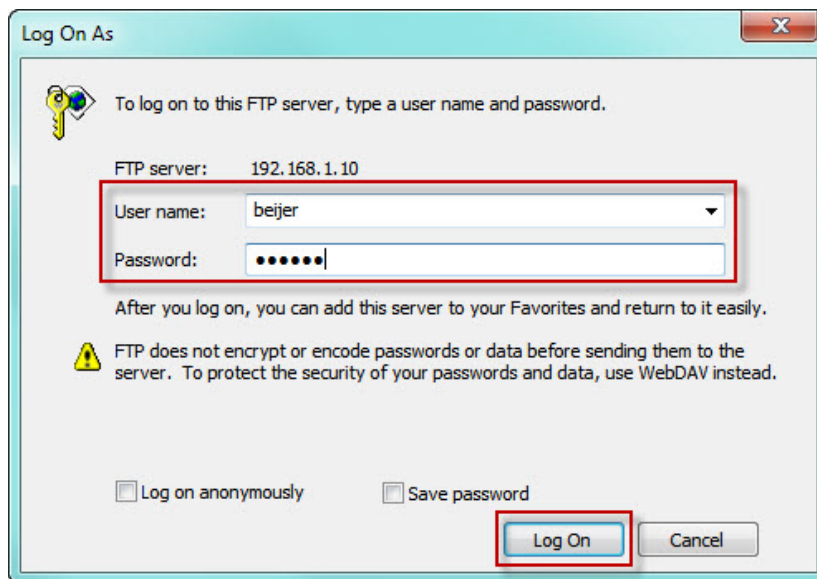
Log On As

To log on to this FTP server, type a user name and password.

FTP server: 192.168.1.10

User name: beijer

Password: ••••••

After you log on, you can add this server to your Favorites and return to it easily.

FTP does not encrypt or encode passwords or data before sending them to the server. To protect the security of your passwords and data, use WebDAV instead.

Log on anonymously

Save password

Log On

Cancel